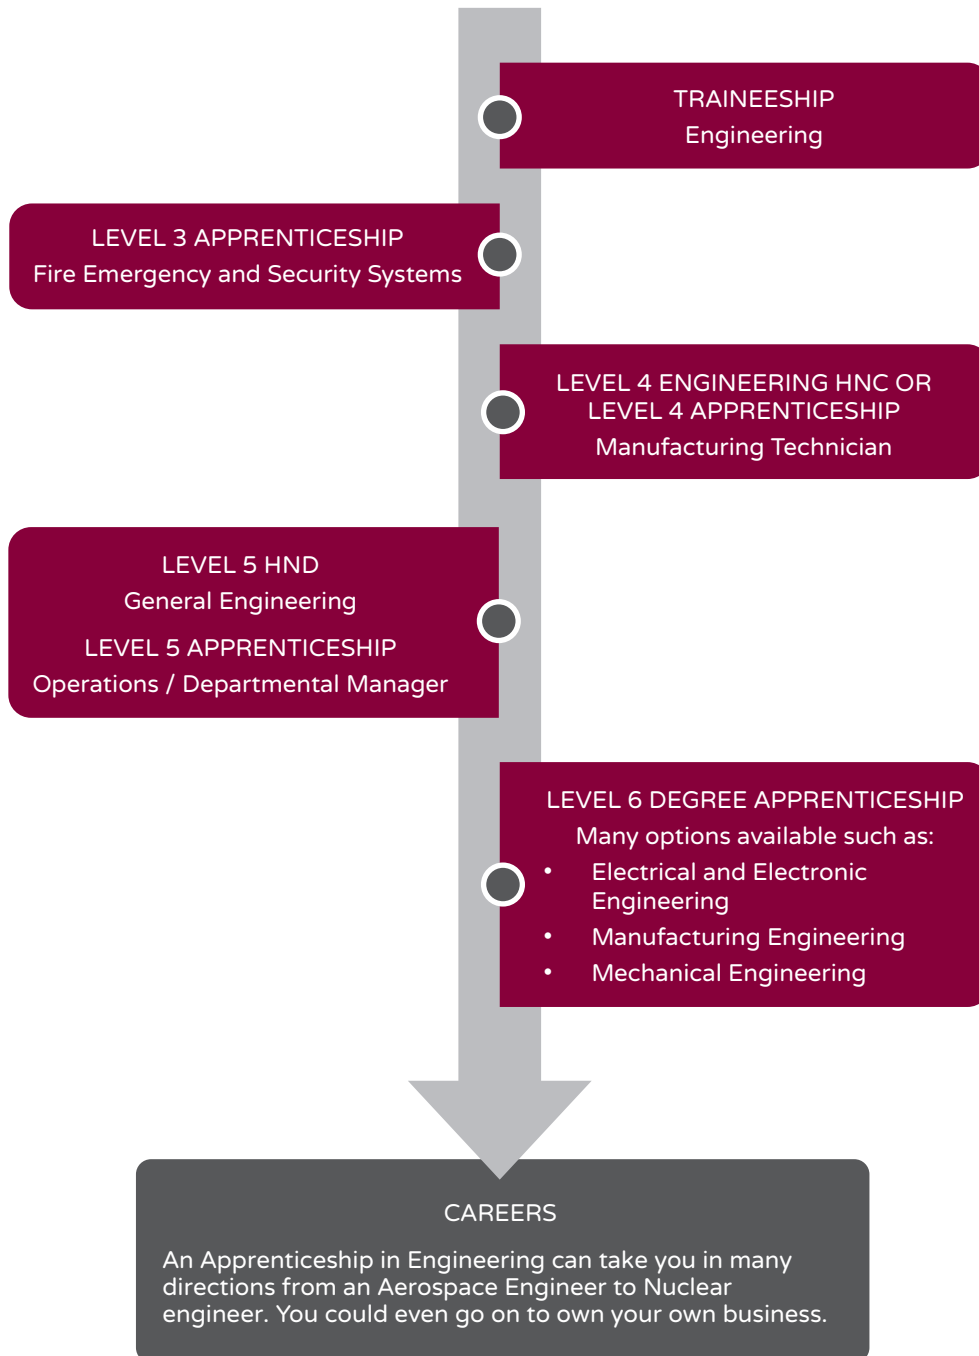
TRAINEESHIP
Engineering

LEVEL 3 APPRENTICESHIP
Fire Emergency and Security Systems

LEVEL 4 ENGINEERING HNC OR LEVEL 4 APPRENTICESHIP
Manufacturing Technician

LEVEL 5 HND
General Engineering

LEVEL 5 APPRENTICESHIP
Operations / Departmental Manager

LEVEL 6 DEGREE APPRENTICESHIP
Many options available such as:
• Electrical and Electronic Engineering
• Manufacturing Engineering
• Mechanical Engineering

CAREERS

An Apprenticeship in Engineering can take you in many directions from an Aerospace Engineer to Nuclear engineer. You could even go on to own your own business.